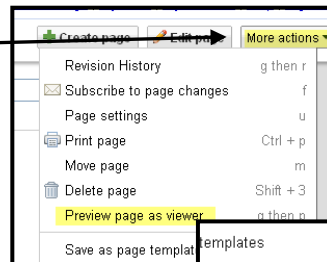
Create page
Edit page
More actions
Revision History g then r
Subscribe to page changes f
Page settings u
Print page Ctrl + p
Move page m
Delete page Shift + 3
Preview page as viewer g then p
Save as page templat
templates